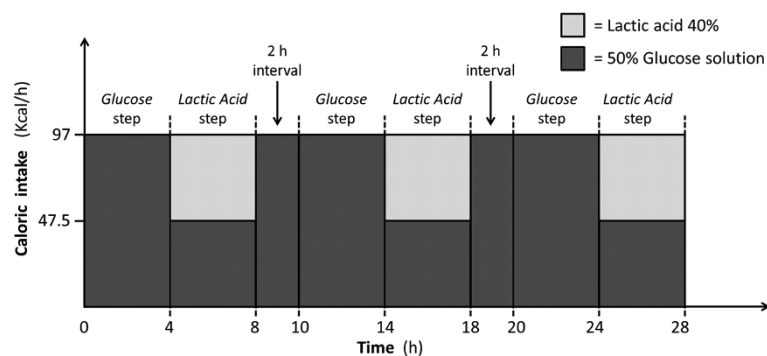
= Lactic acid 40%

= 50% Glucose solution

Glucose step

Lactic Acid step

2 h interval

Glucose step

Lactic Acid step

2 h interval

Glucose step

Lactic Acid step

Caloric intake (Kcal/h)

97

47.5

0 4 8 10 14 18 20 24 28

Time (h)